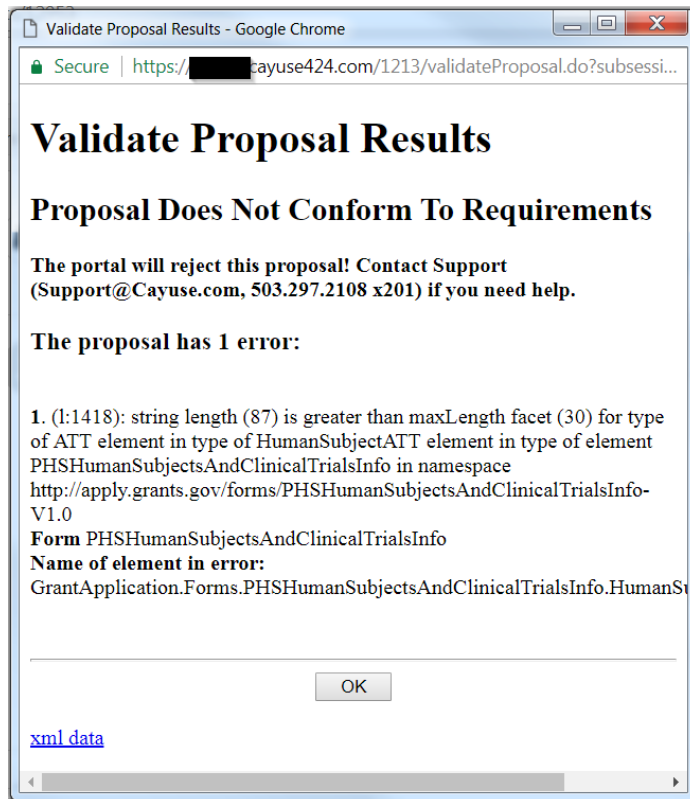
Validate Proposal Results - Google Chrome

Secure | https://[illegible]cayuse424.com/1213/validateProposal.do?subsessi...

# Validate Proposal Results

## Proposal Does Not Conform To Requirements

**The portal will reject this proposal! Contact Support (Support@Cayuse.com, 503.297.2108 x201) if you need help.**

### The proposal has 1 error:

**1**. (l:1418): string length (87) is greater than maxLength facet (30) for type of ATT element in type of HumanSubjectATT element in type of element PHSHumanSubjectsAndClinicalTrialsInfo in namespace http://apply.grants.gov/forms/PHSHumanSubjectsAndClinicalTrialsInfo-V1.0
**Form** PHSHumanSubjectsAndClinicalTrialsInfo
**Name of element in error:**
GrantApplication.Forms.PHSHumanSubjectsAndClinicalTrialsInfo.HumanSu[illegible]

OK

xml data